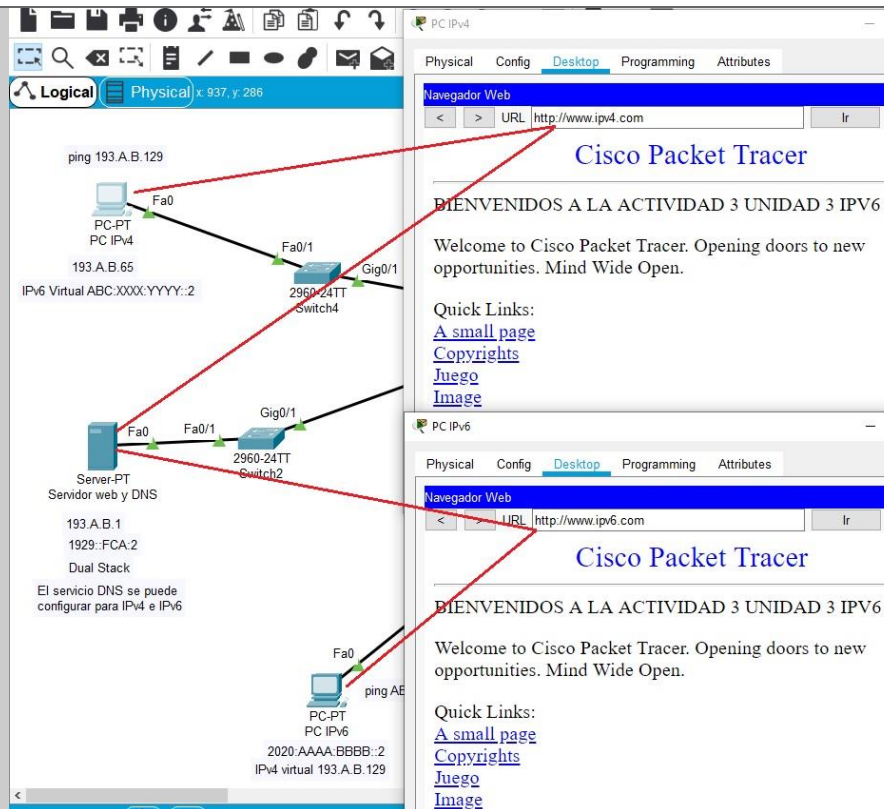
Logical
Physical
x: 937, y: 286

ping 193.A.B.129
Fa0
PC-PT
PC IPv4
193.A.B.65
IPv6 Virtual ABC:XXXX:YYYY::2
Fa0/1
Gig0/1
2960-24TT
Switch4

Fa0
Fa0/1
Gig0/1
2960-24TT
Switch2
Server-PT
Servidor web y DNS
193.A.B.1
1929::FCA:2
Dual Stack
El servicio DNS se puede configurar para IPv4 e IPv6

Fa0
ping AB
PC-PT
PC IPv6
2020:AAAA:BBBB::2
IPv4 virtual 193.A.B.129

PC IPv4
Physical Config Desktop Programming Attributes
Navegador Web
< > URL http://www.ipv4.com Ir
Cisco Packet Tracer
BIENVENIDOS A LA ACTIVIDAD 3 UNIDAD 3 IPV6
Welcome to Cisco Packet Tracer. Opening doors to new opportunities. Mind Wide Open.
Quick Links:
A small page
Copyrights
Juego
Image

PC IPv6
Physical Config Desktop Programming Attributes
Navegador Web
< > URL http://www.ipv6.com Ir
Cisco Packet Tracer
BIENVENIDOS A LA ACTIVIDAD 3 UNIDAD 3 IPV6
Welcome to Cisco Packet Tracer. Opening doors to new opportunities. Mind Wide Open.
Quick Links:
A small page
Copyrights
Juego
Image